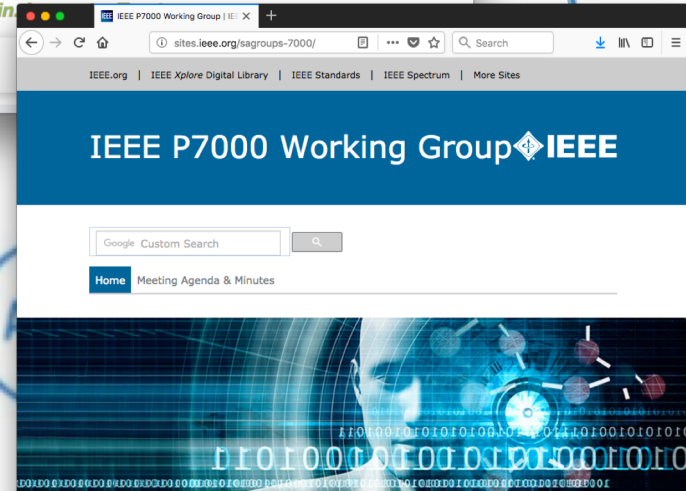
IEEE P7000 Working Group | IEE

sites.ieee.org/sagroups-7000/

Search

IEEE.org | IEEE *Xplore* Digital Library | IEEE Standards | IEEE Spectrum | More Sites

IEEE P7000 Working Group IEEE

Google Custom Search

Home Meeting Agenda & Minutes

1101001010101010101011100101010101
101010010010101000010